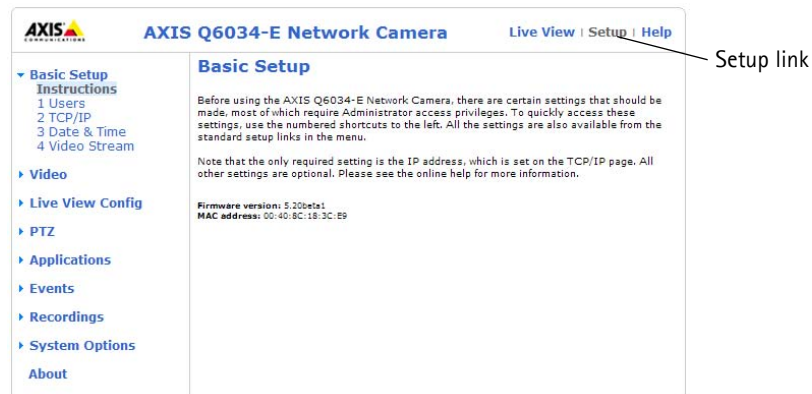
AXIS COMMUNICATIONS

AXIS Q6034-E Network Camera

Live View | Setup | Help

Setup link

Basic Setup
Instructions
1 Users
2 TCP/IP
3 Date & Time
4 Video Stream

Video

Live View Config

PTZ

Applications

Events

Recordings

System Options

About

Basic Setup

Before using the AXIS Q6034-E Network Camera, there are certain settings that should be made, most of which require Administrator access privileges. To quickly access these settings, use the numbered shortcuts to the left. All the settings are also available from the standard setup links in the menu.

Note that the only required setting is the IP address, which is set on the TCP/IP page. All other settings are optional. Please see the online help for more information.

Firmware version: 5.20beta1
MAC address: 00:40:8C:18:3C:E9